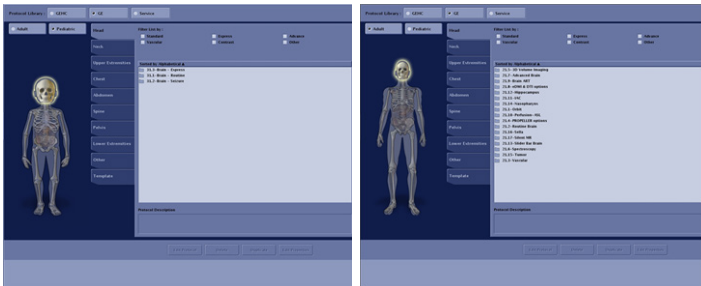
Protocol Library: GEHC GE Service

Adult Pediatric

Head
Neck
Upper Extremities
Chest
Abdomen
Spine
Pelvis
Lower Extremities
Other
Template

Filter List by:
Standard Express Advanced
Vascular Contrast Other

Sorted by: Alphabetical

31.1 Brain - Express
31.1 Brain - Routine
31.2 Brain - Seizure

Protocol Description

Protocol Library: GEHC GE Service

Adult Pediatric

Head
Neck
Upper Extremities
Chest
Abdomen
Spine
Pelvis
Lower Extremities
Other
Template

Filter List by:
Standard Express Advanced
Vascular Contrast Other

Sorted by: Alphabetical

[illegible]
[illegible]
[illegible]
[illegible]
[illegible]
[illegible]
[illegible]
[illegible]
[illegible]
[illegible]
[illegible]
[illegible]
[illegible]
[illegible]
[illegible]
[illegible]
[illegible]

Protocol Description